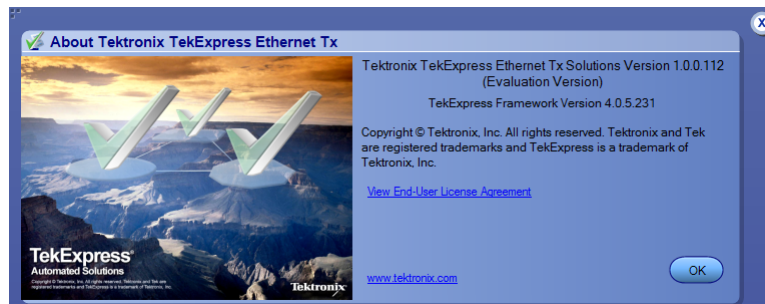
About Tektronix TekExpress Ethernet Tx

X

Tektronix TekExpress Ethernet Tx Solutions Version 1.0.0.112 (Evaluation Version)

TekExpress Framework Version 4.0.5.231

Copyright © Tektronix, Inc. All rights reserved. Tektronix and Tek are registered trademarks and TekExpress is a trademark of Tektronix, Inc.

View End-User License Agreement

TekExpress®
Automated Solutions
Copyright © Tektronix, Inc. All rights reserved. Tektronix and Tek are registered trademarks and TekExpress is a trademark of Tektronix, Inc.

Tektronix

www.tektronix.com

OK